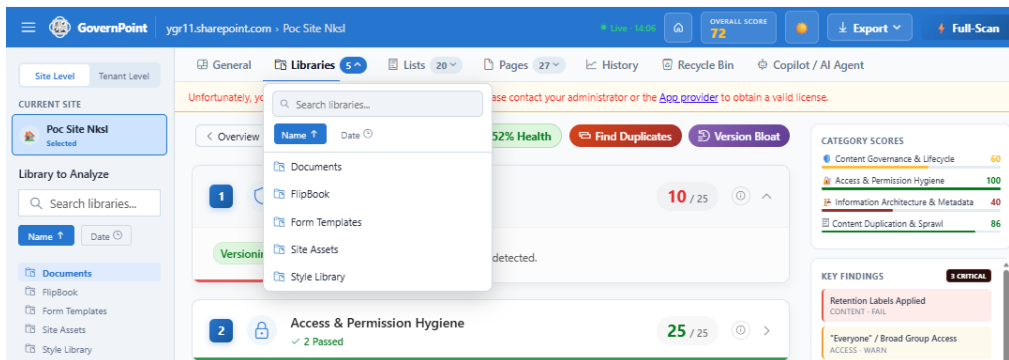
GovernPoint | ygr11.sharepoint.com › Poc Site Nksl

Live · 14:06

OVERALL SCORE 72

Export

Full-Scan

Site Level | Tenant Level

CURRENT SITE

Poc Site Nksl
Selected

Library to Analyze

Search libraries...

Name ↑ | Date

Documents
FlipBook
Form Templates
Site Assets
Style Library

General | Libraries 5 | Lists 20 | Pages 27 | History | Recycle Bin | Copilot / AI Agent

Unfortunately, yo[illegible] ase contact your administrator or the App provider to obtain a valid license.

Search libraries...

Name ↑ | Date

Documents
FlipBook
Form Templates
Site Assets
Style Library

< Overview

52% Health

Find Duplicates

Version Bloat

1

10 / 25

Versionin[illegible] detected.

2

Access & Permission Hygiene
✓ 2 Passed

25 / 25

CATEGORY SCORES

Content Governance & Lifecycle 60
Access & Permission Hygiene 100
Information Architecture & Metadata 40
Content Duplication & Sprawl 86

KEY FINDINGS 3 CRITICAL

Retention Labels Applied
CONTENT · FAIL

"Everyone" / Broad Group Access
ACCESS · WARN